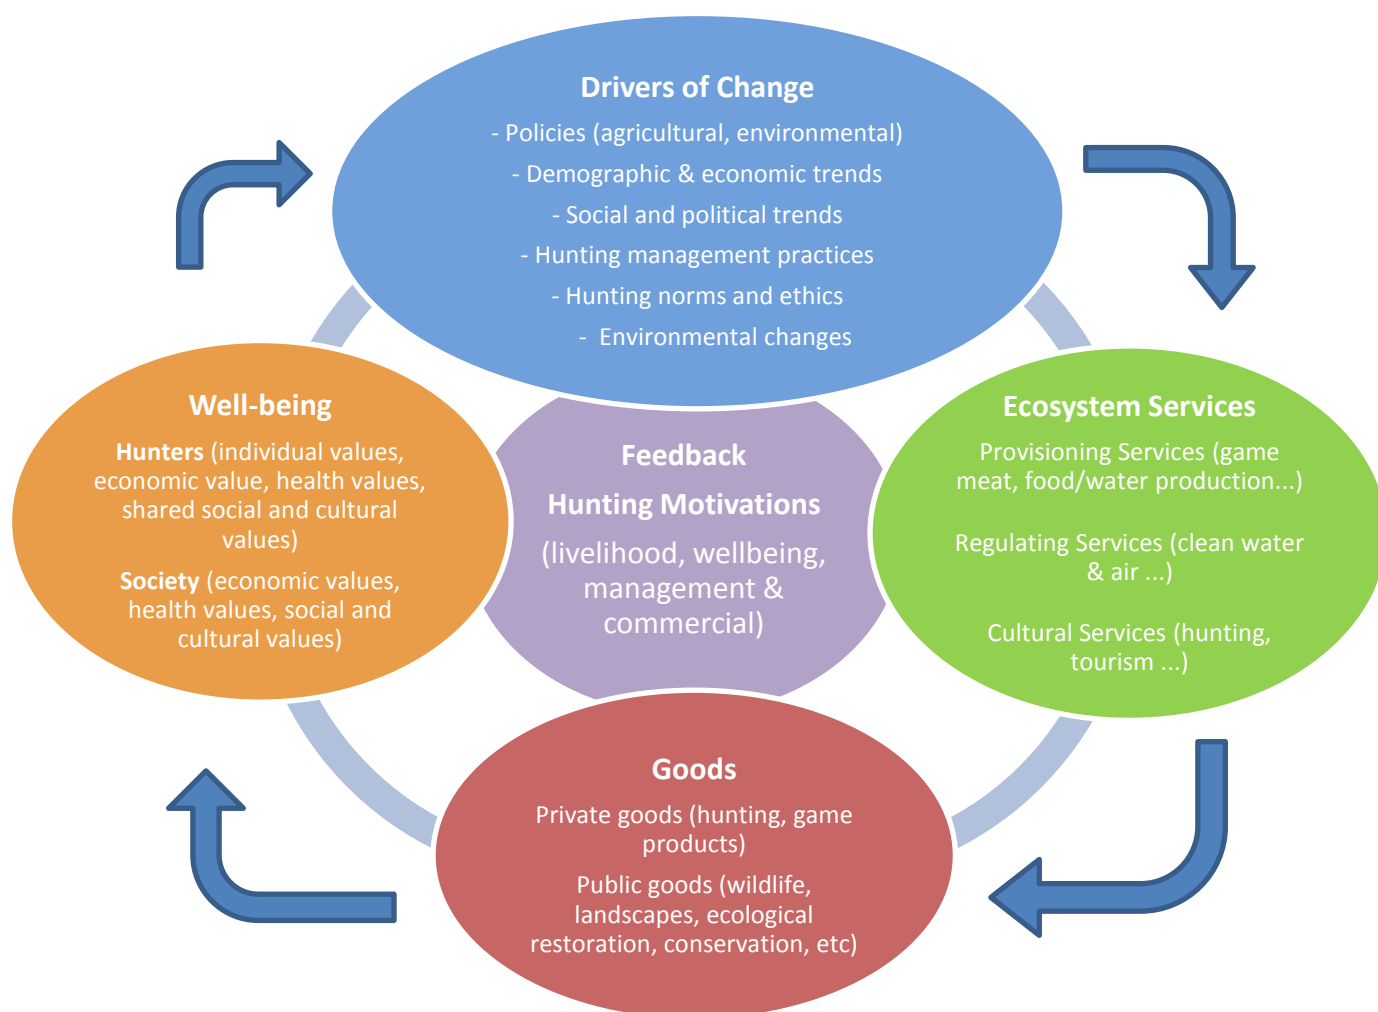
Drivers of Change

- Policies (agricultural, environmental)
- Demographic & economic trends
- Social and political trends
- Hunting management practices
- Hunting norms and ethics
- Environmental changes

Well-being

Hunters (individual values, economic value, health values, shared social and cultural values)

Society (economic values, health values, social and cultural values)

Feedback

Hunting Motivations

(livelihood, wellbeing, management & commercial)

Ecosystem Services

Provisioning Services (game meat, food/water production...)

Regulating Services (clean water & air ...)

Cultural Services (hunting, tourism ...)

Goods

Private goods (hunting, game products)

Public goods (wildlife, landscapes, ecological restoration, conservation, etc)